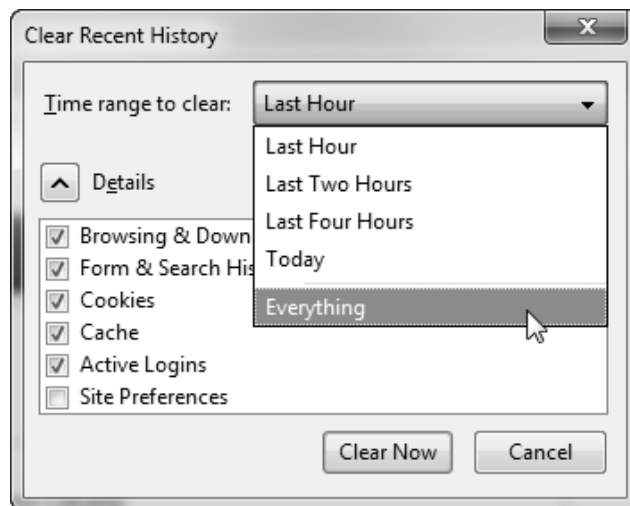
Clear Recent History

Time range to clear: Last Hour

Last Hour
Last Two Hours
Last Four Hours
Today
Everything

Details

Browsing & Down
Form & Search His
Cookies
Cache
Active Logins
Site Preferences

Clear Now
Cancel